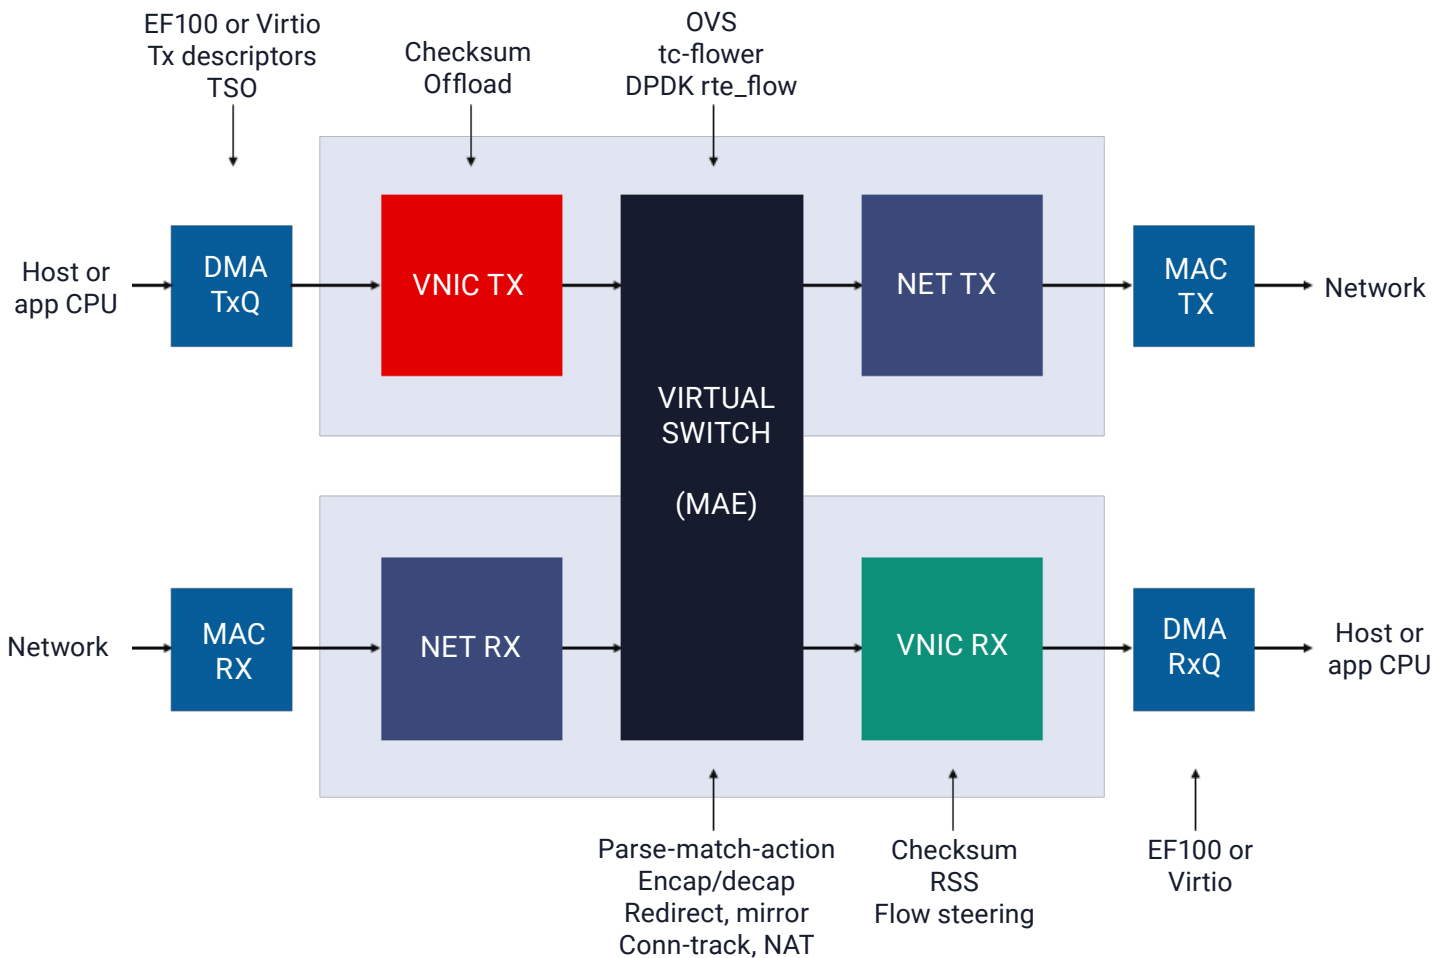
EF100 or Virtio
Tx descriptors
TSO

Checksum
Offload

OVS
tc-flower
DPDK rte_flow

Host or
app CPU

DMA
TxQ

VNIC TX

VIRTUAL
SWITCH

(MAE)

NET TX

MAC
TX

Network

Network

MAC
RX

NET RX

VNIC RX

DMA
RxQ

Host or
app CPU

Parse-match-action
Encap/decap
Redirect, mirror
Conn-track, NAT

Checksum
RSS
Flow steering

EF100 or
Virtio